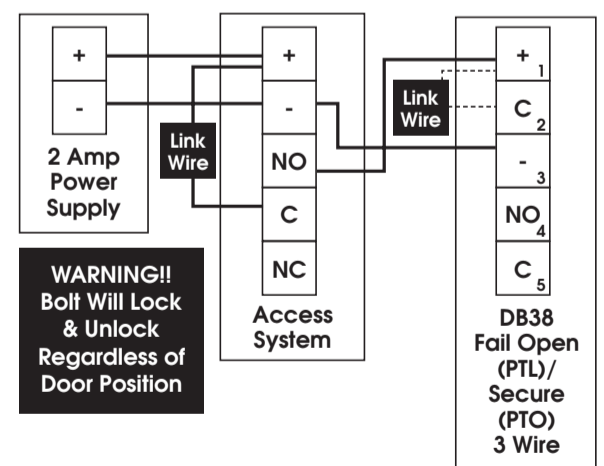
+

-

2 Amp Power Supply

Link Wire

+

-

NO

C

NC

Access System

Link Wire

$+_1$

$C_2$

$-_3$

$NO_4$

$C_5$

DB38 Fail Open (PTL)/ Secure (PTO) 3 Wire

WARNING!! Bolt Will Lock & Unlock Regardless of Door Position